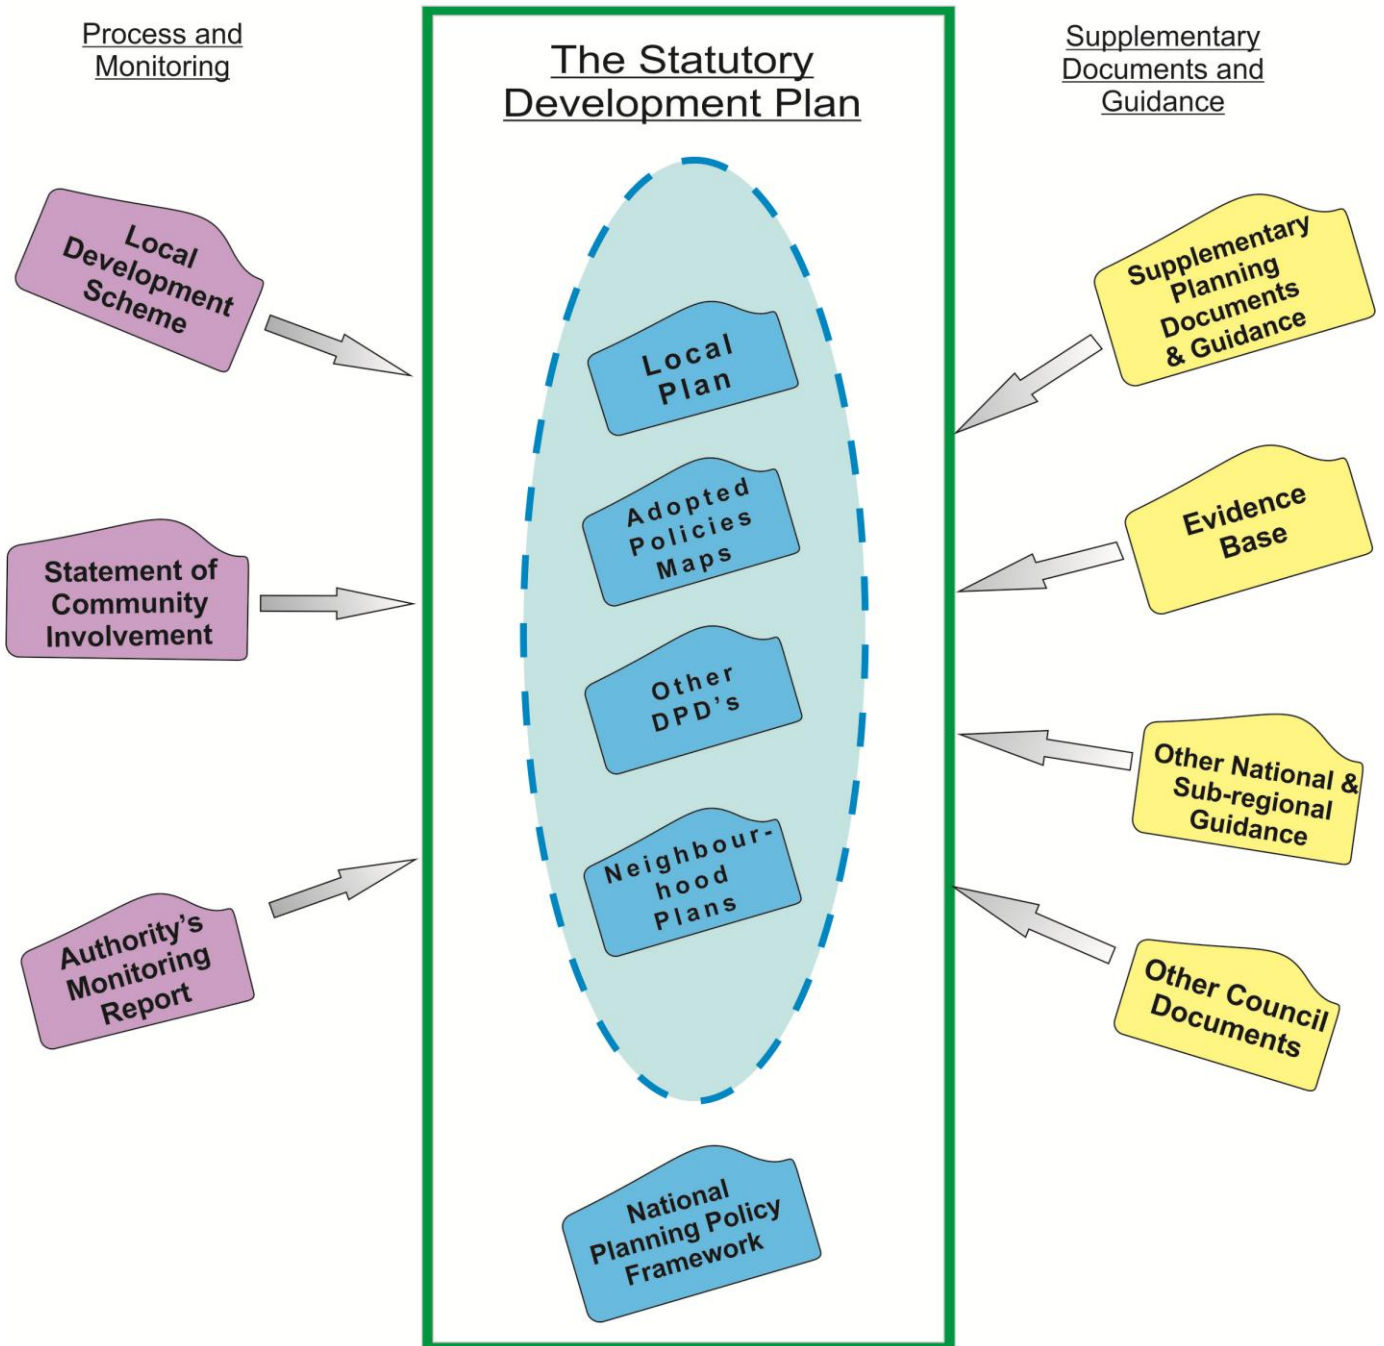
Process and Monitoring

The Statutory Development Plan

Supplementary Documents and Guidance

Local Development Scheme

Statement of Community Involvement

Authority's Monitoring Report

Local Plan

Adopted Policies Maps

Other DPD's

Neighbour-hood Plans

National Planning Policy Framework

Supplementary Planning Documents & Guidance

Evidence Base

Other National & Sub-regional Guidance

Other Council Documents